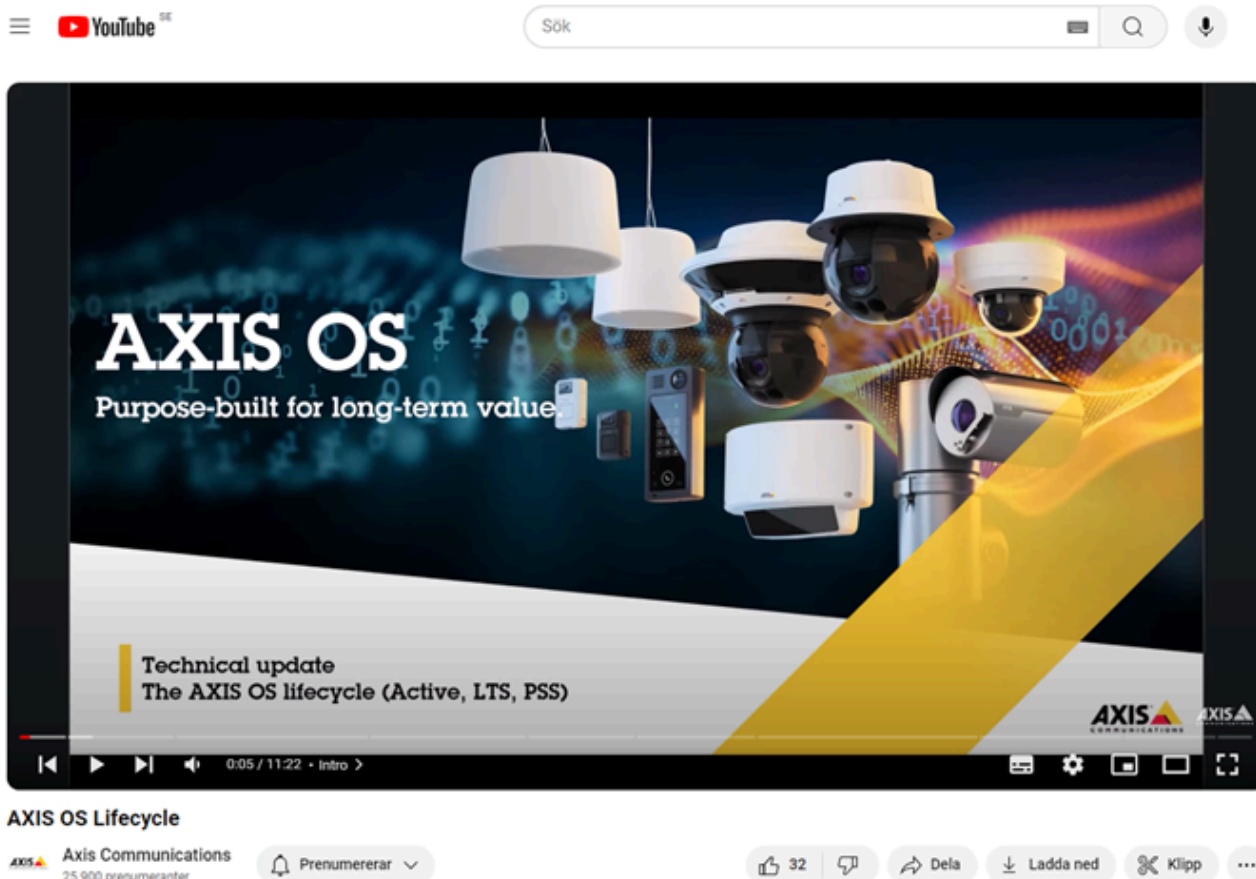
YouTube SE

Sök

AXIS OS
Purpose-built for long-term value.

Technical update
The AXIS OS lifecycle (Active, LTS, PSS)

AXIS COMMUNICATIONS

AXIS

0:05 / 11:22 • Intro >

AXIS OS Lifecycle

AXIS Axis Communications
25 900 prenumeranter

Prenumererar

32

Dela

Ladda ned

Klipp

...